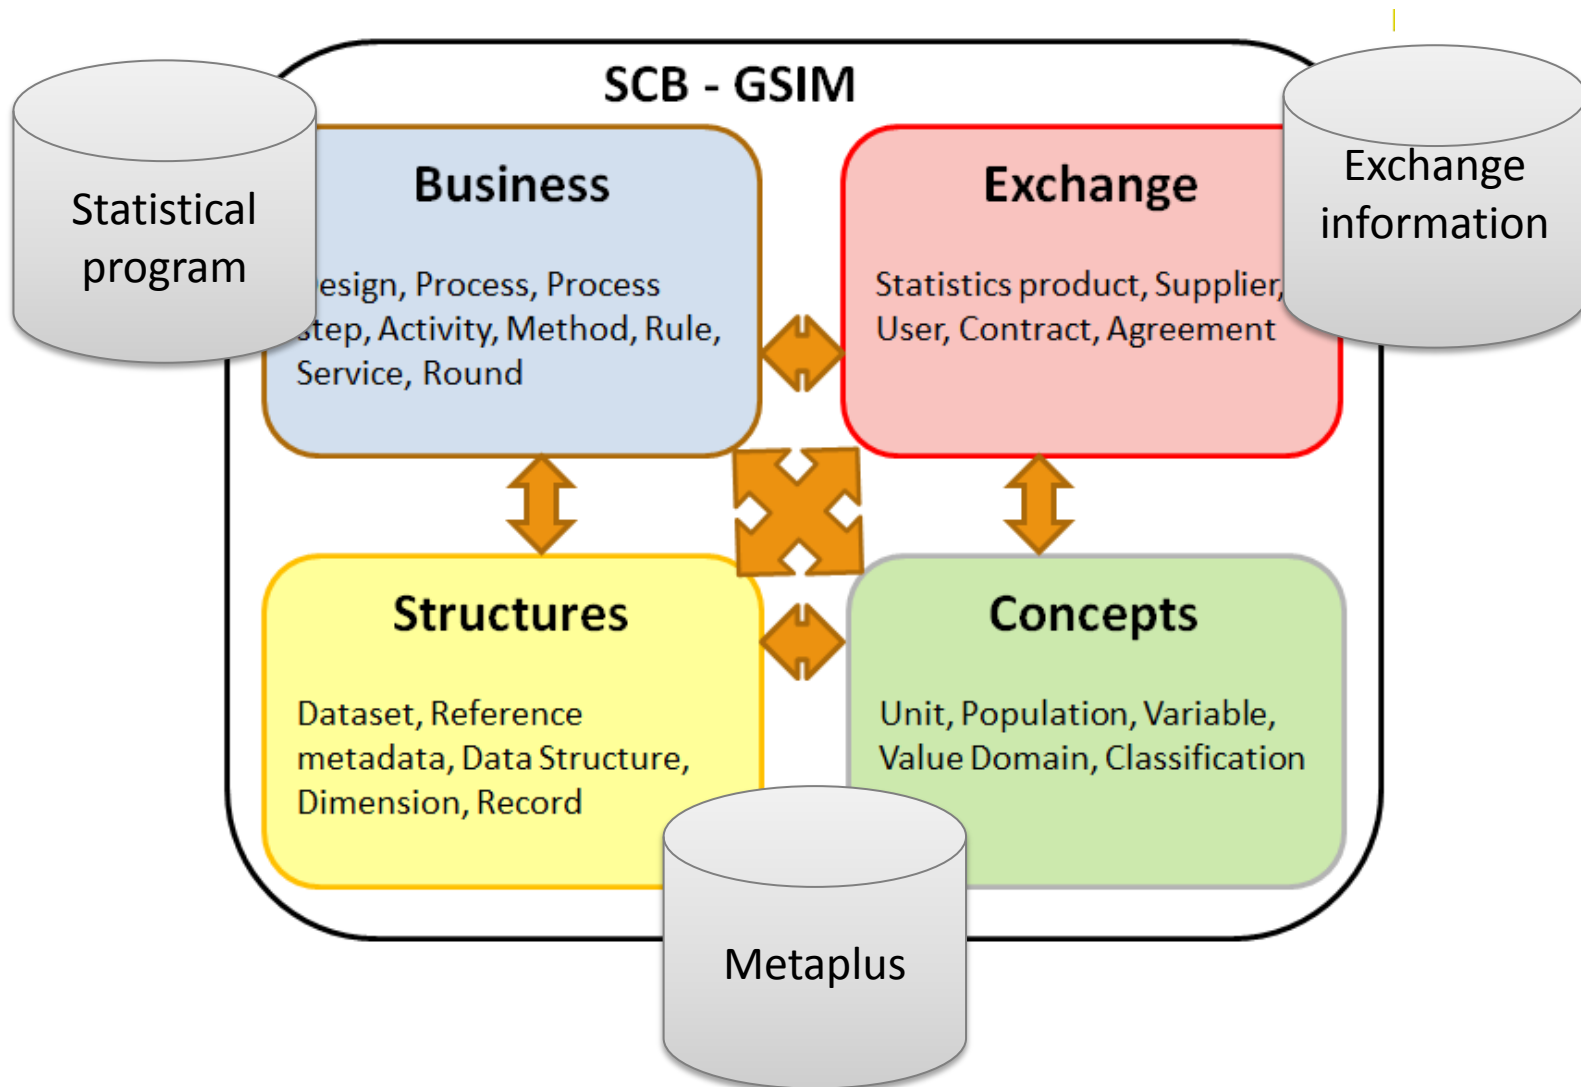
SCB - GSIM

Statistical program

Business

esign, Process, Process step, Activity, Method, Rule, Service, Round

Exchange

Statistics product, Supplier, User, Contract, Agreement

Exchange information

Structures

Dataset, Reference metadata, Data Structure, Dimension, Record

Concepts

Unit, Population, Variable, Value Domain, Classification

Metaplus